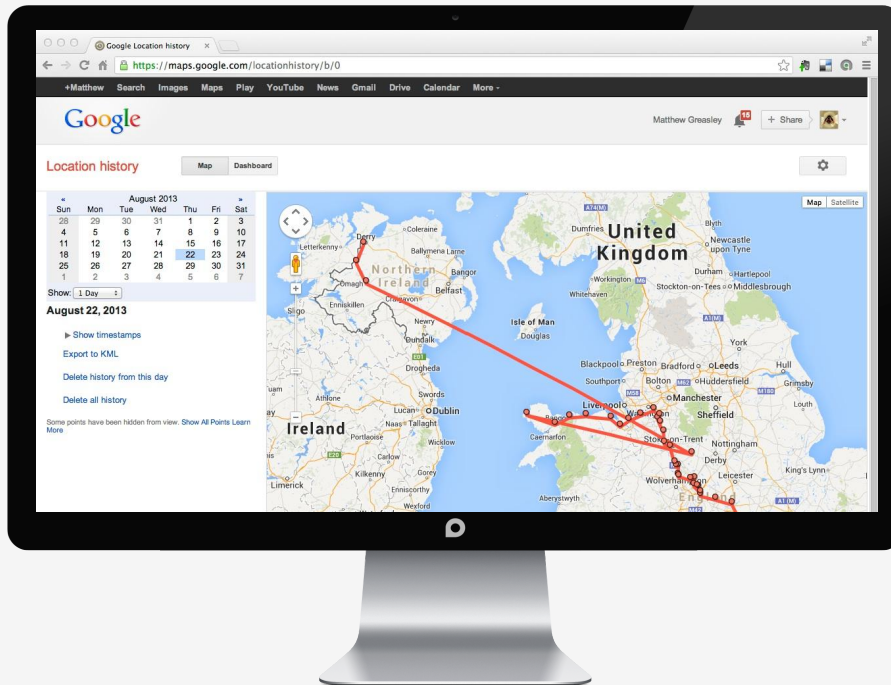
Google Location history ×

https://maps.google.com/locationhistory/b/0

+Matthew Search Images Maps Play YouTube News Gmail Drive Calendar More

Google

Matthew Greasley 15 + Share

Location history

Map Dashboard

| « | | | August 2013 | | | » |
|---|---|---|---|---|---|---|
| Sun | Mon | Tue | Wed | Thu | Fri | Sat |
| 28 | 29 | 30 | 31 | 1 | 2 | 3 |
| 4 | 5 | 6 | 7 | 8 | 9 | 10 |
| 11 | 12 | 13 | 14 | 15 | 16 | 17 |
| 18 | 19 | 20 | 21 | 22 | 23 | 24 |
| 25 | 26 | 27 | 28 | 29 | 30 | 31 |
| 1 | 2 | 3 | 4 | 5 | 6 | 7 |

Show: 1 Day

August 22, 2013

▶ Show timestamps

Export to KML

Delete history from this day

Delete all history

Some points have been hidden from view. Show All Points Learn More

Map Satellite

United Kingdom

Northern Ireland

Ireland

Derry Coleraine Letterkenny Ballymena Larne Bangor Belfast Omagh Enniskillen Craigavon Sligo Newry Dundalk Drogheda Athlone Lucan Dublin Naas Tallaght Portlaoise Wicklow Kilkenny Gorey Enniscorthy Wexford Limerick Isle of Man Douglas Dumfries Blyth Newcastle upon Tyne Workington Durham Hartlepool Stockton-on-Tees Middlesbrough Whitehaven York Blackpool Preston Bradford Leeds Hull Southport Bolton Huddersfield Grimsby Manchester Liverpool Sheffield Louth Caernarfon Stoke-on-Trent Nottingham Derby King's Lynn Leicester Wolverhampton Aberystwyth Eng